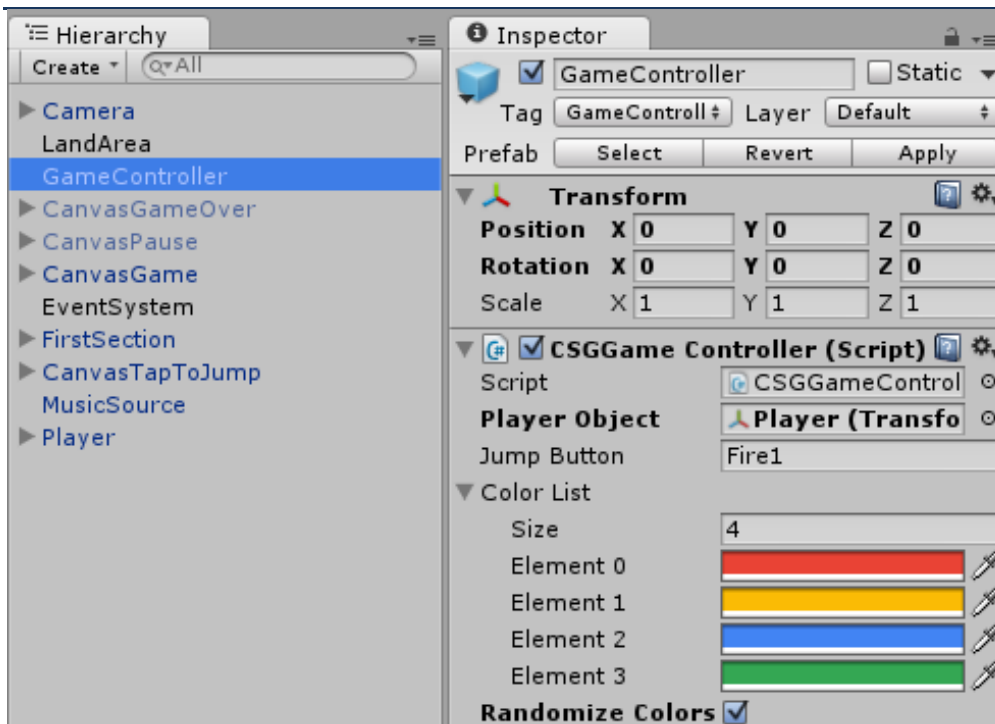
Hierarchy
Create
All
Camera
LandArea
GameController
CanvasGameOver
CanvasPause
CanvasGame
EventSystem
FirstSection
CanvasTapToJump
MusicSource
Player

Inspector
GameController
Static
Tag GameControll
Layer Default
Prefab Select Revert Apply
Transform
Position X 0 Y 0 Z 0
Rotation X 0 Y 0 Z 0
Scale X 1 Y 1 Z 1
CSGGame Controller (Script)
Script CSGGameControl
Player Object Player (Transfo
Jump Button Fire1
Color List
Size 4
Element 0
Element 1
Element 2
Element 3
Randomize Colors